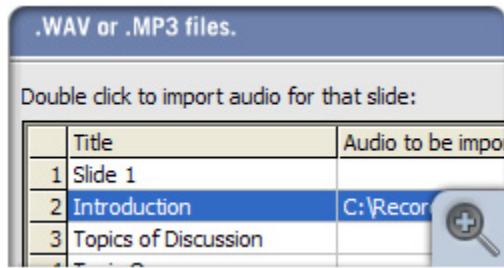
.WAV or .MP3 files.

Double click to import audio for that slide:

| | Title | Audio to be impo |
|---|---|---|
| 1 | Slide 1 | |
| 2 | Introduction | C:\Recor |
| 3 | Topics of Discussion | |
| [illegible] | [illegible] | |